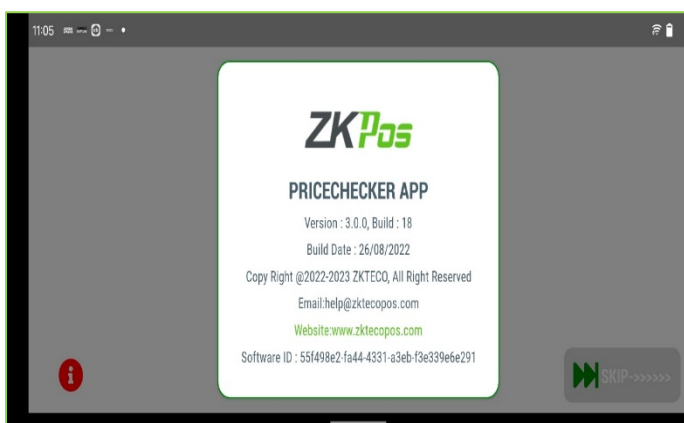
11:05

ZKPos

PRICECHECKER APP

Version : 3.0.0, Build : 18

Build Date : 26/08/2022

Copy Right @2022-2023 ZKTECO, All Right Reserved

Email:help@zktecopos.com

Website:www.zktecopos.com

Software ID : 55f498e2-fa44-4331-a3eb-f3e339e6e291

SKIP->>>>>>